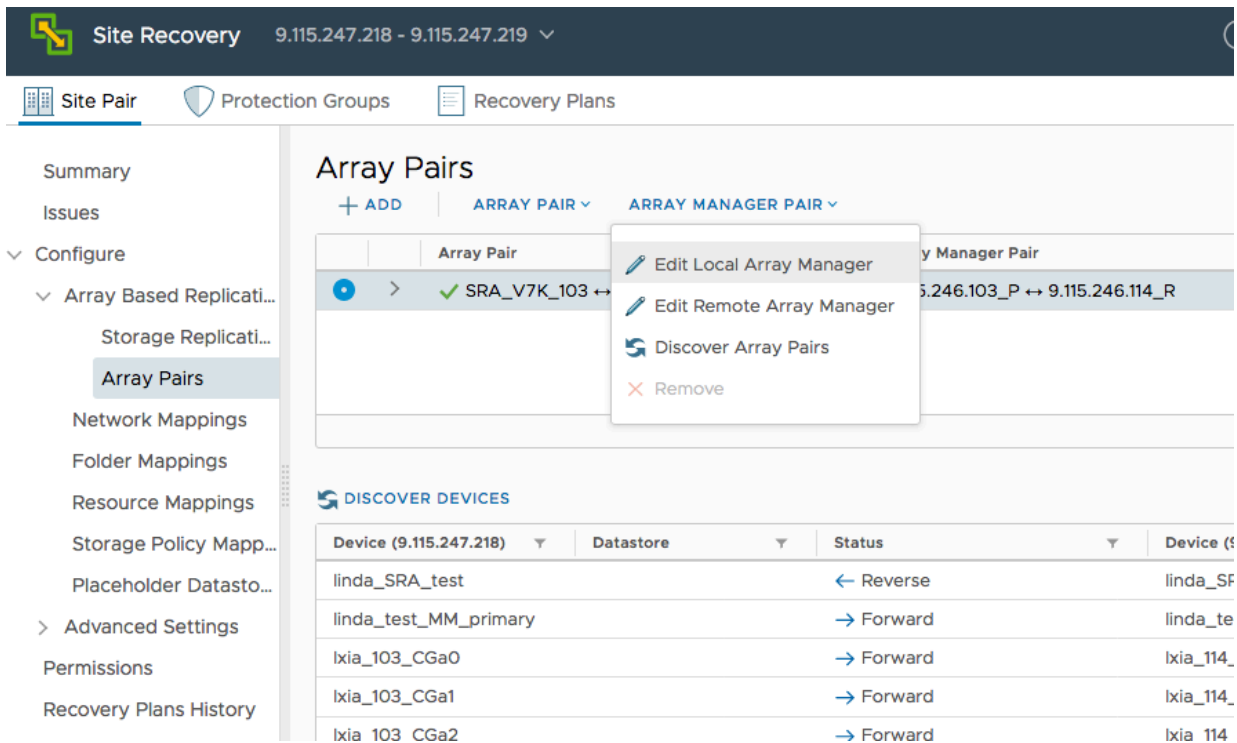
Site Recovery 9.115.247.218 - 9.115.247.219

Site Pair Protection Groups Recovery Plans

Summary
Issues
Configure
Array Based Replicati...
Storage Replicati...
Array Pairs
Network Mappings
Folder Mappings
Resource Mappings
Storage Policy Mapp...
Placeholder Datasto...
Advanced Settings
Permissions
Recovery Plans History

Array Pairs

+ ADD ARRAY PAIR ARRAY MANAGER PAIR

| | | Array Pair | y Manager Pair |
|---|---|---|---|
| | > | SRA_V7K_103 ↔ | 5.246.103_P ↔ 9.115.246.114_R |

Edit Local Array Manager
Edit Remote Array Manager
Discover Array Pairs
Remove

DISCOVER DEVICES

| Device (9.115.247.218) | Datastore | Status | Device (9 |
|---|---|---|---|
| linda_SRA_test | | ← Reverse | linda_SF |
| linda_test_MM_primary | | → Forward | linda_te |
| lxia_103_CGa0 | | → Forward | lxia_114_ |
| lxia_103_CGa1 | | → Forward | lxia_114_ |
| lxia_103_CGa2 | | → Forward | lxia_114 |